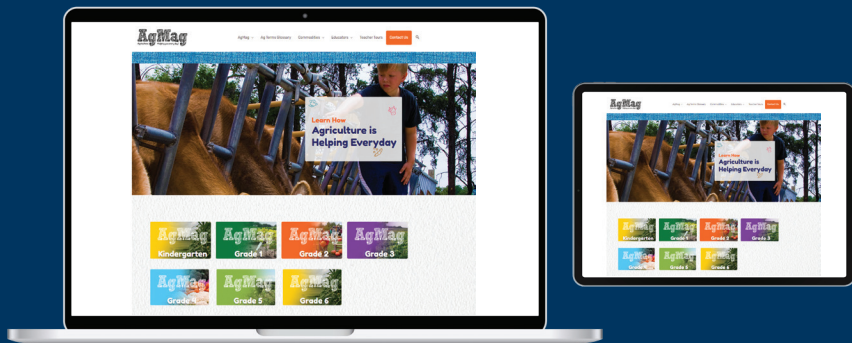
AgMag

AgMag Ag Terms Glossary Commodities Educators Teacher Tours Contact Us

Learn How
Agriculture is
Helping Everyday

AgMag Kindergarten
AgMag Grade 1
AgMag Grade 2
AgMag Grade 3
AgMag Grade 4
AgMag Grade 5
AgMag Grade 6

AgMag

Learn How
Agriculture is
Helping Everyday

Kindergarten
Grade 1
Grade 2
Grade 3
Grade 4
Grade 5
Grade 6